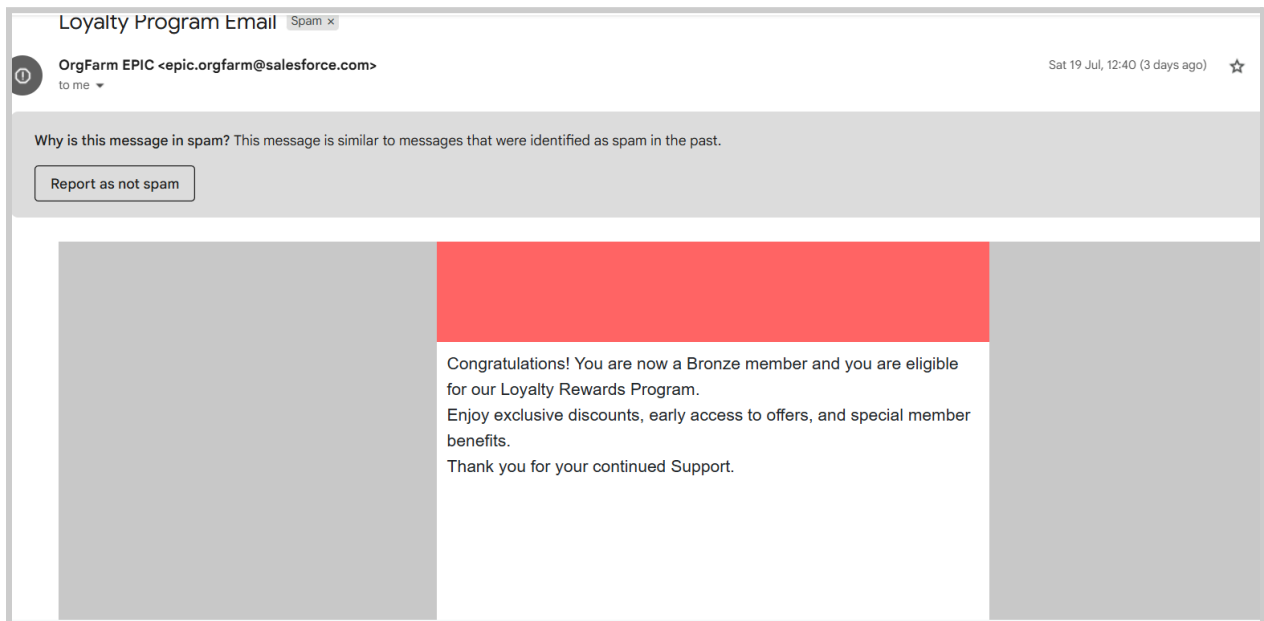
Loyalty Program Email Spam ×

OrgFarm EPIC <epic.orgfarm@salesforce.com>
to me

Sat 19 Jul, 12:40 (3 days ago)

Why is this message in spam? This message is similar to messages that were identified as spam in the past.

Report as not spam

Congratulations! You are now a Bronze member and you are eligible for our Loyalty Rewards Program.
Enjoy exclusive discounts, early access to offers, and special member benefits.
Thank you for your continued Support.